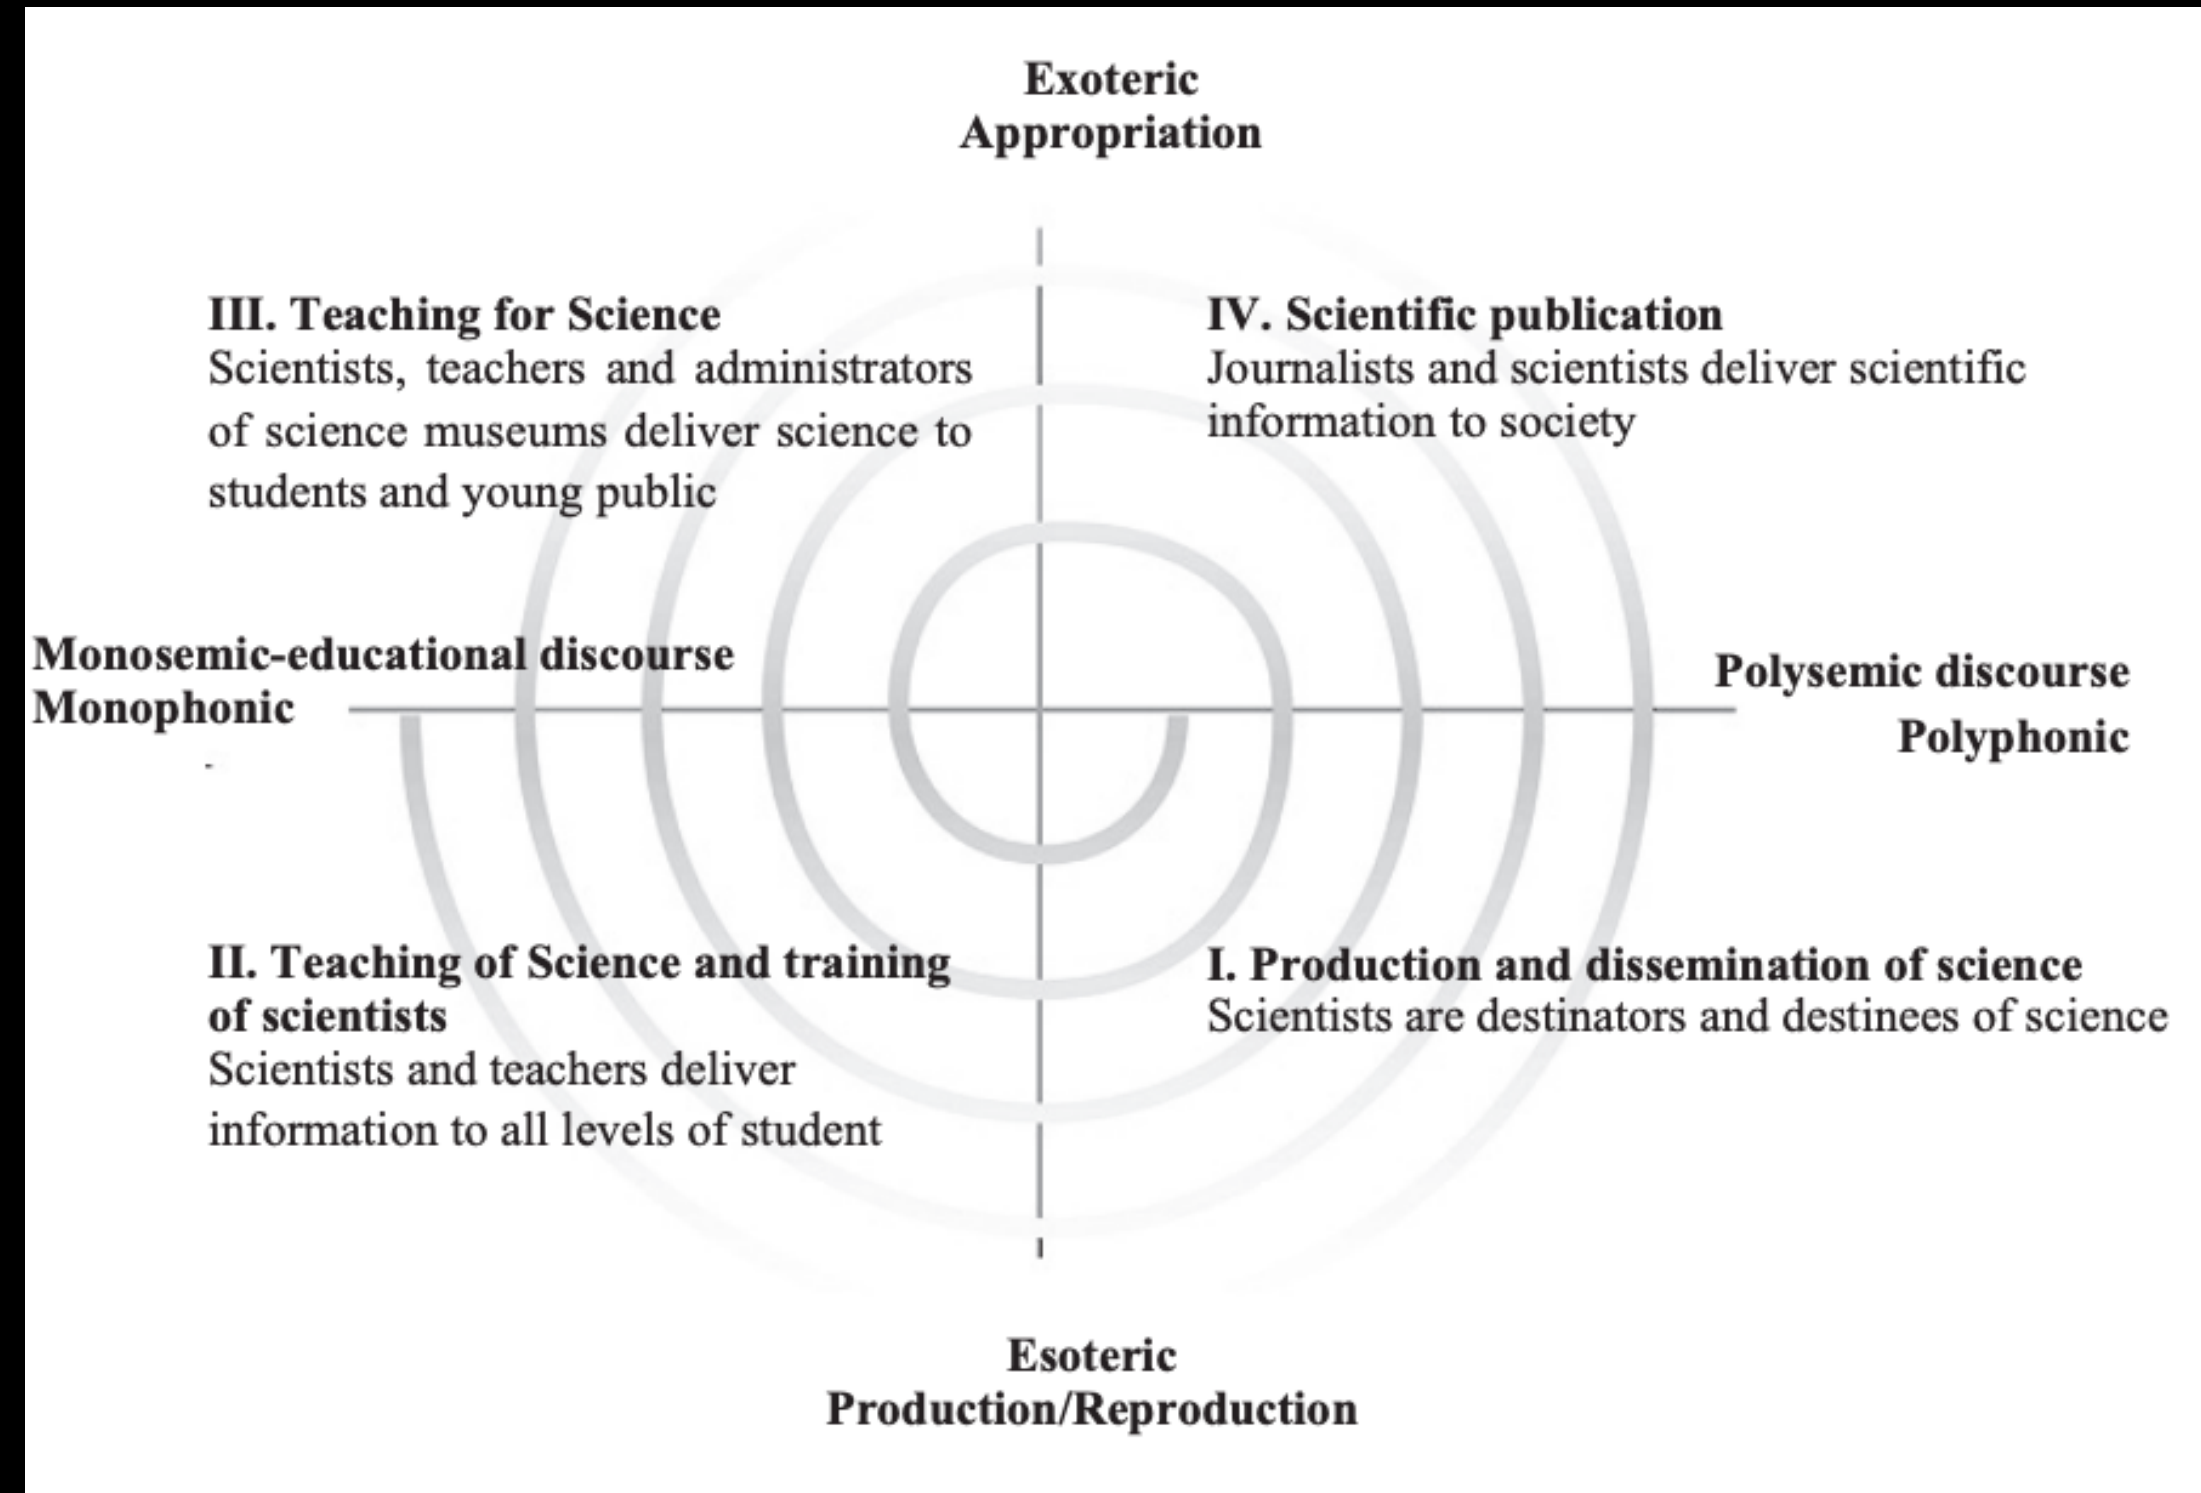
Exoteric
Appropriation

III. Teaching for Science
Scientists, teachers and administrators of science museums deliver science to students and young public

IV. Scientific publication
Journalists and scientists deliver scientific information to society

Monosemic-educational discourse
Monophonic

Polysemic discourse
Polyphonic

II. Teaching of Science and training of scientists
Scientists and teachers deliver information to all levels of student

I. Production and dissemination of science
Scientists are destinators and destinees of science

Esoteric
Production/Reproduction